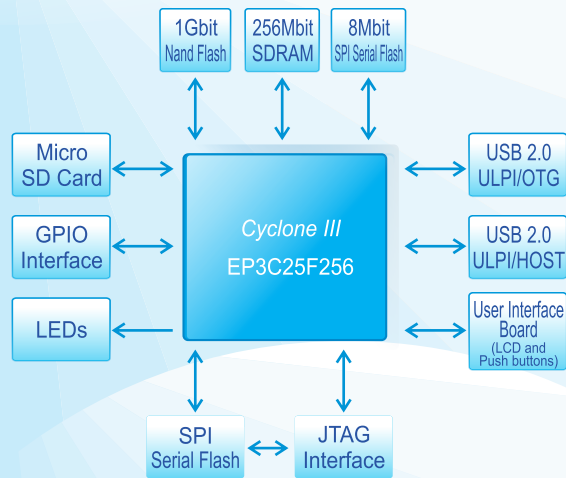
1Gbit
Nand Flash

256Mbit
SDRAM

8Mbit
SPI Serial Flash

Micro
SD Card

GPIO
Interface

LEDs

Cyclone III
EP3C25F256

USB 2.0
ULPI/OTG

USB 2.0
ULPI/HOST

User Interface
Board
(LCD and
Push buttons)

SPI
Serial Flash

JTAG
Interface